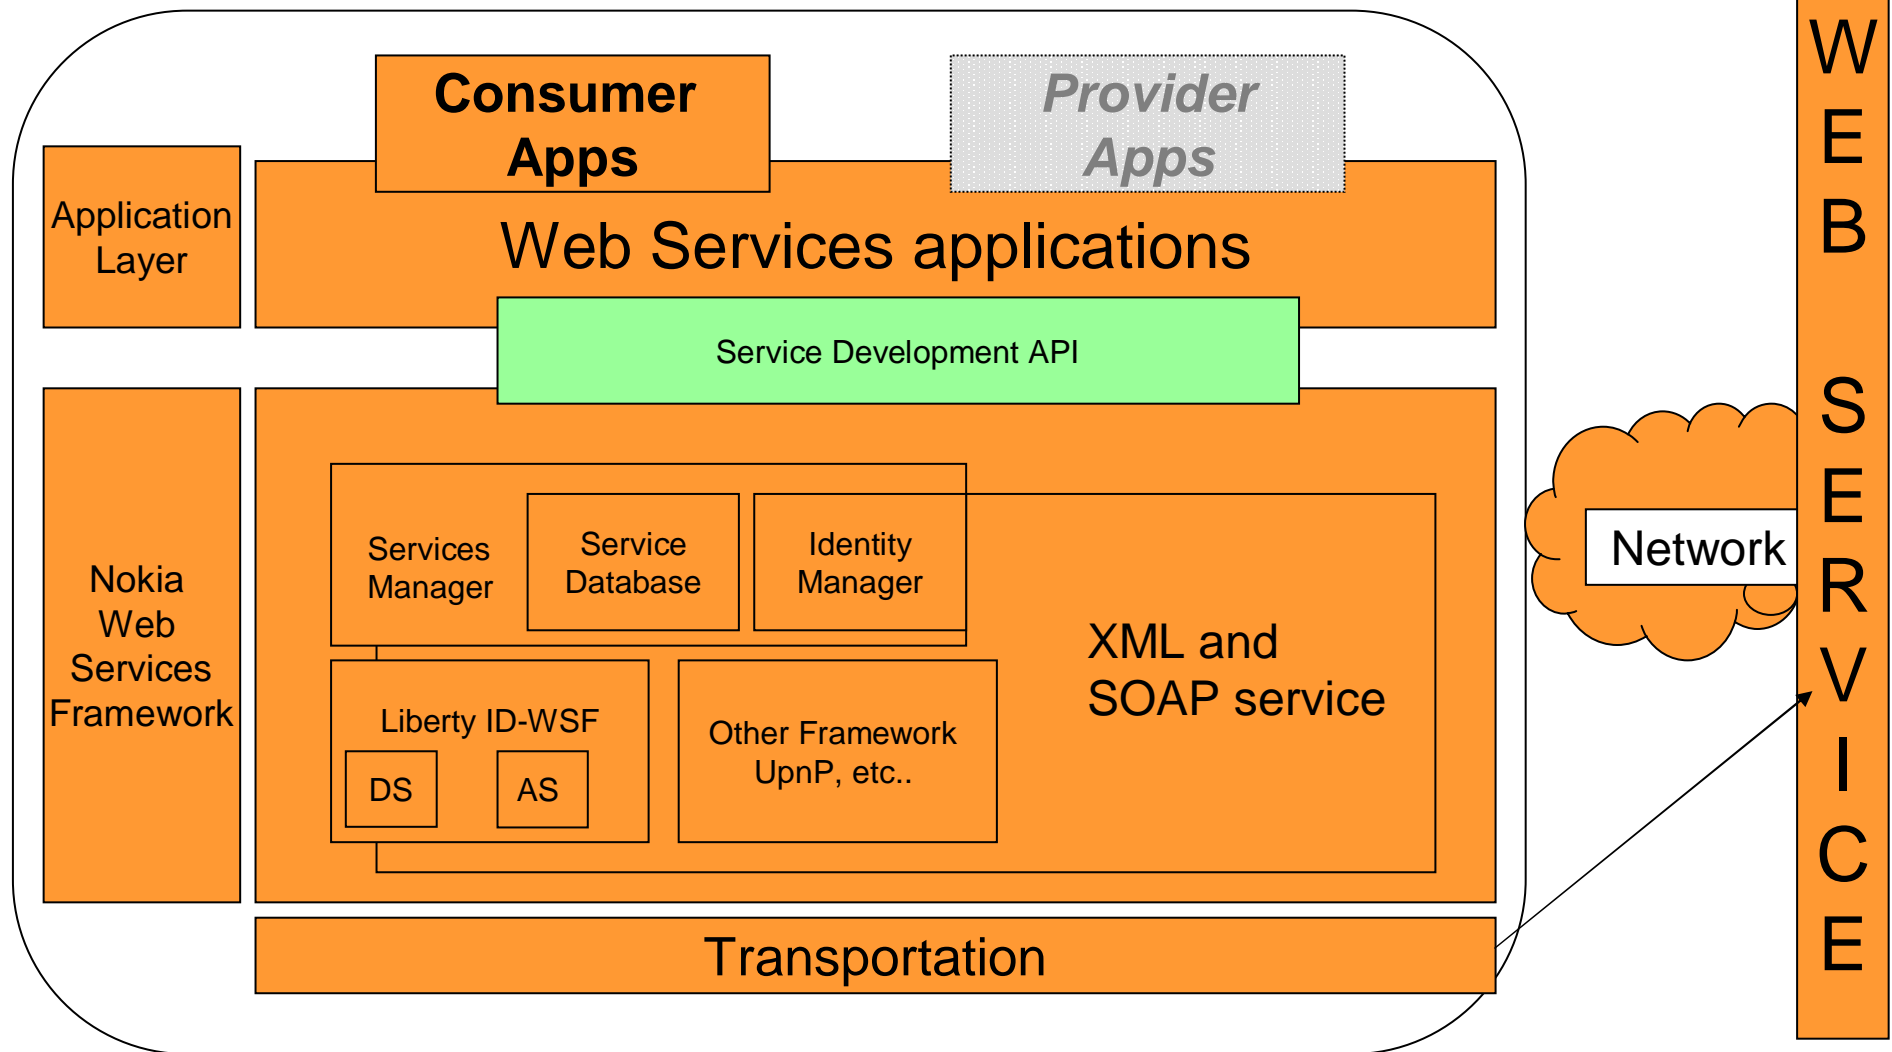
Consumer Apps

Provider Apps

Application Layer

Web Services applications

Service Development API

Nokia Web Services Framework

Services Manager

Service Database

Identity Manager

XML and SOAP service

Liberty ID-WSF

DS

AS

Other Framework UpnP, etc..

Transportation

Network

WEB SERVICE